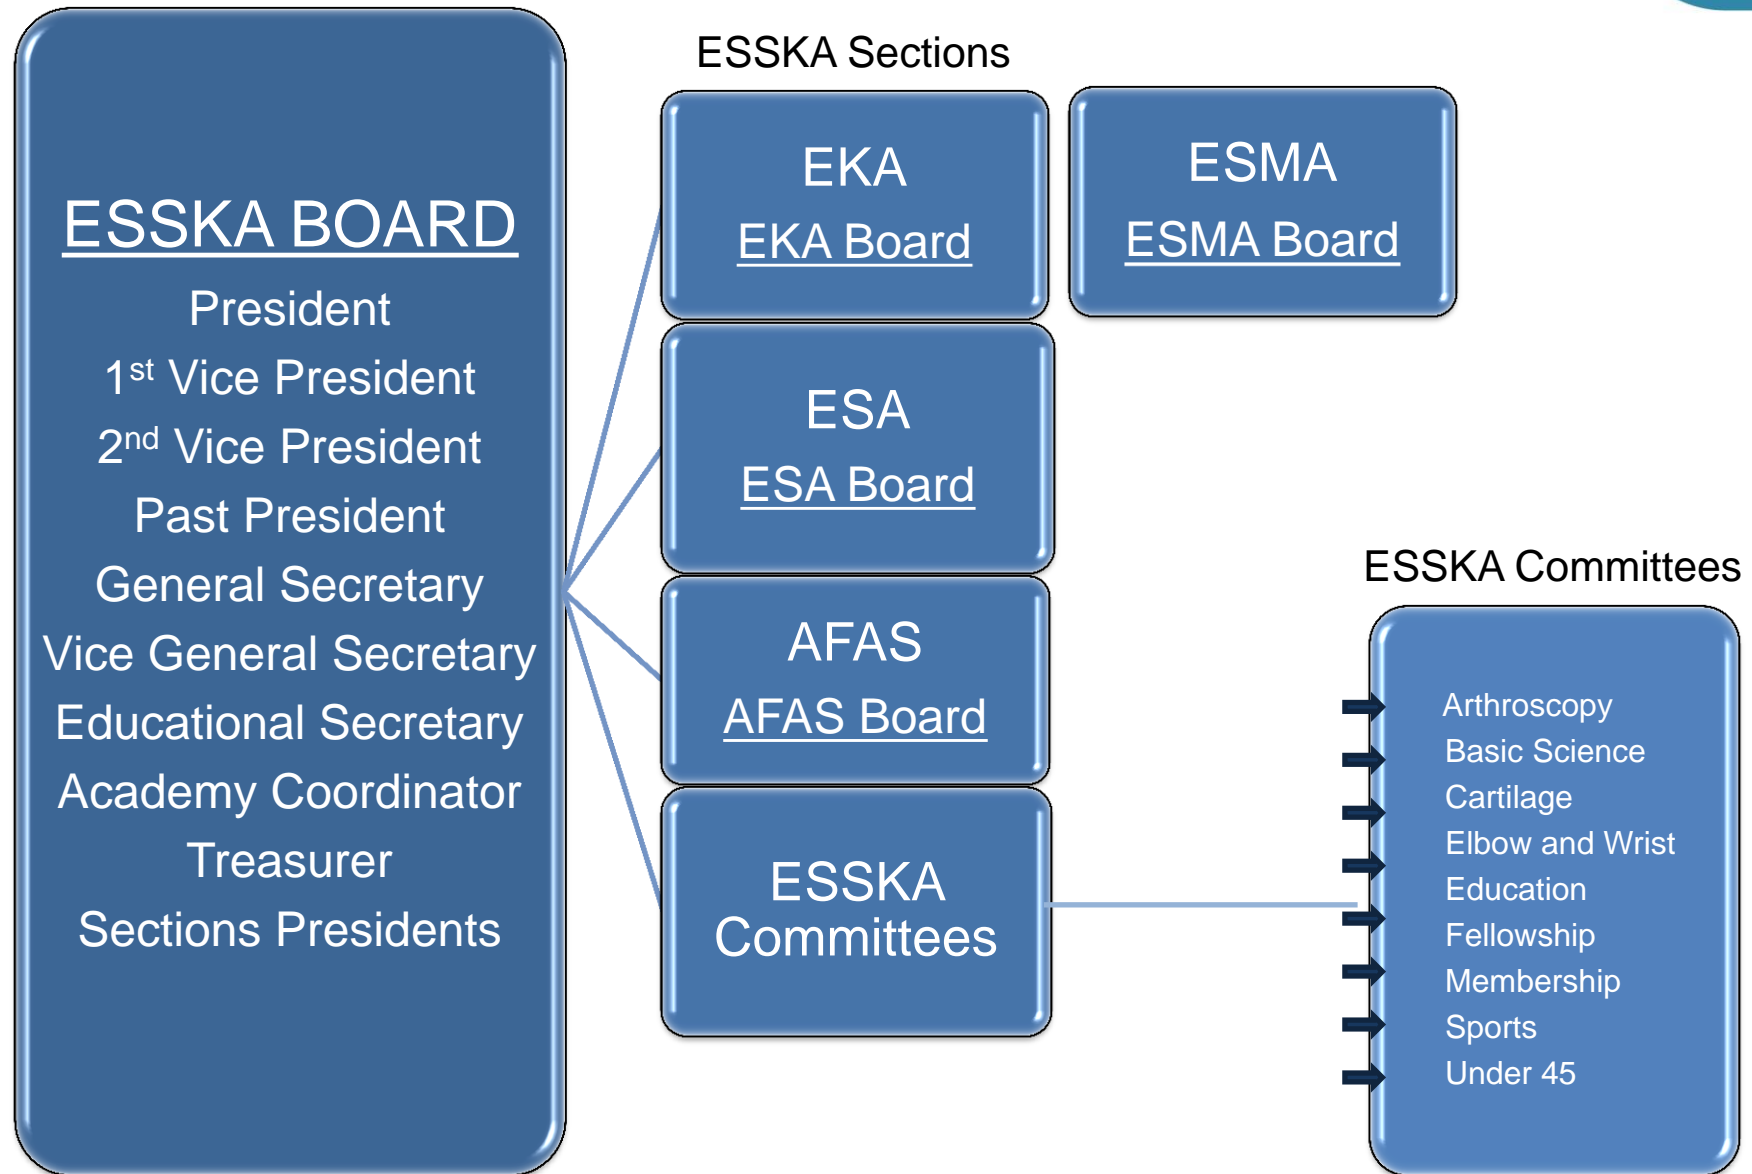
ESSKA BOARD
President
1st Vice President
2nd Vice President
Past President
General Secretary
Vice General Secretary
Educational Secretary
Academy Coordinator
Treasurer
Sections Presidents

ESSKA Sections

EKA
EKA Board

ESMA
ESMA Board

ESA
ESA Board

AFAS
AFAS Board

ESSKA Committees

ESSKA Committees

Arthroscopy
Basic Science
Cartilage
Elbow and Wrist
Education
Fellowship
Membership
Sports
Under 45